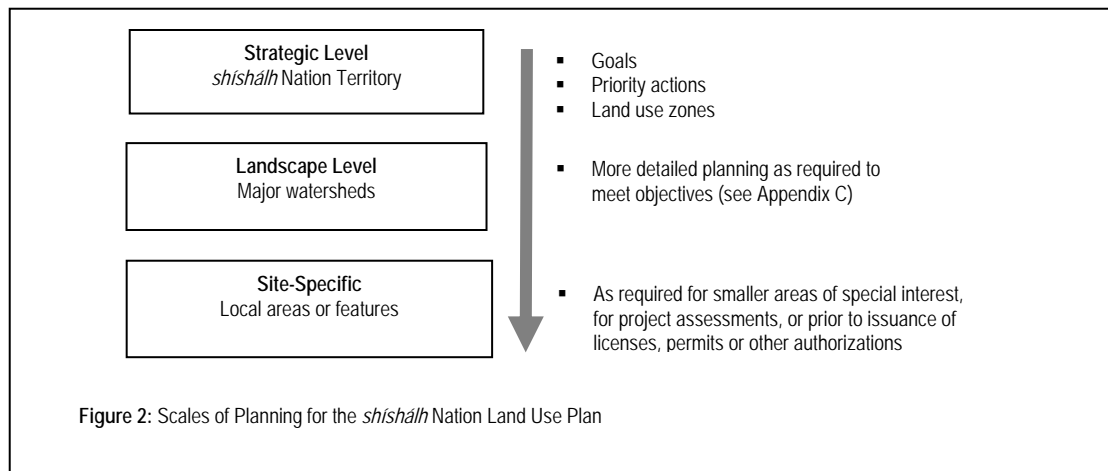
**Strategic Level**
*shíshálh* Nation Territory

- Goals
- Priority actions
- Land use zones

**Landscape Level**
Major watersheds

- More detailed planning as required to meet objectives (see Appendix C)

**Site-Specific**
Local areas or features

- As required for smaller areas of special interest, for project assessments, or prior to issuance of licenses, permits or other authorizations

**Figure 2:** Scales of Planning for the *shíshálh* Nation Land Use Plan